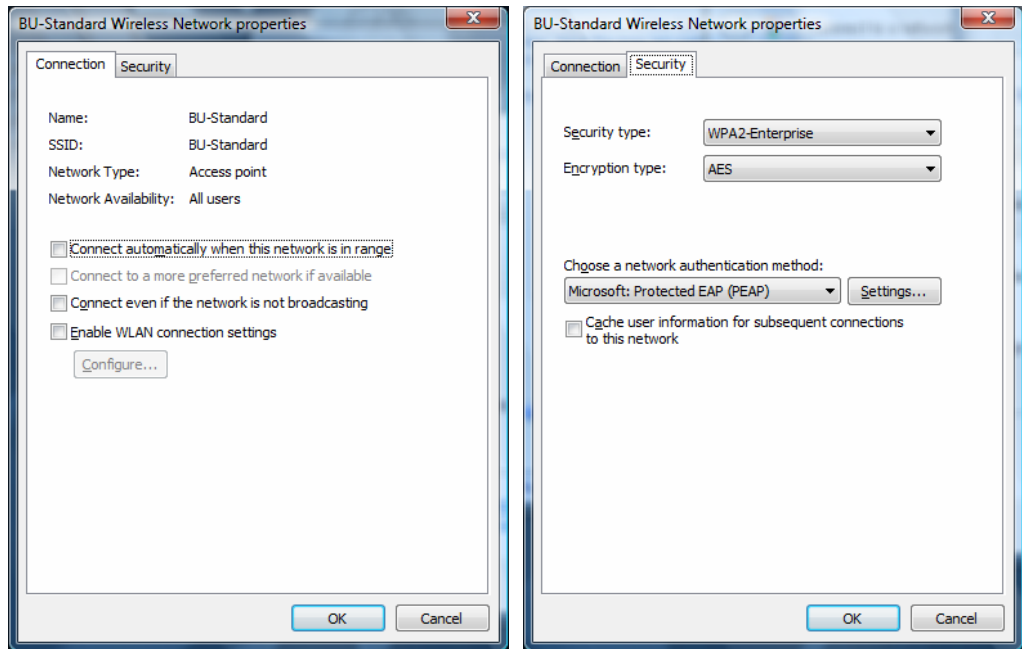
BU-Standard Wireless Network properties

Connection Security

Name: BU-Standard
SSID: BU-Standard
Network Type: Access point
Network Availability: All users

Connect automatically when this network is in range
Connect to a more preferred network if available
Connect even if the network is not broadcasting
Enable WLAN connection settings
Configure...

OK Cancel

BU-Standard Wireless Network properties

Connection Security

Security type: WPA2-Enterprise
Encryption type: AES

Choose a network authentication method:
Microsoft: Protected EAP (PEAP) Settings...
Cache user information for subsequent connections to this network

OK Cancel